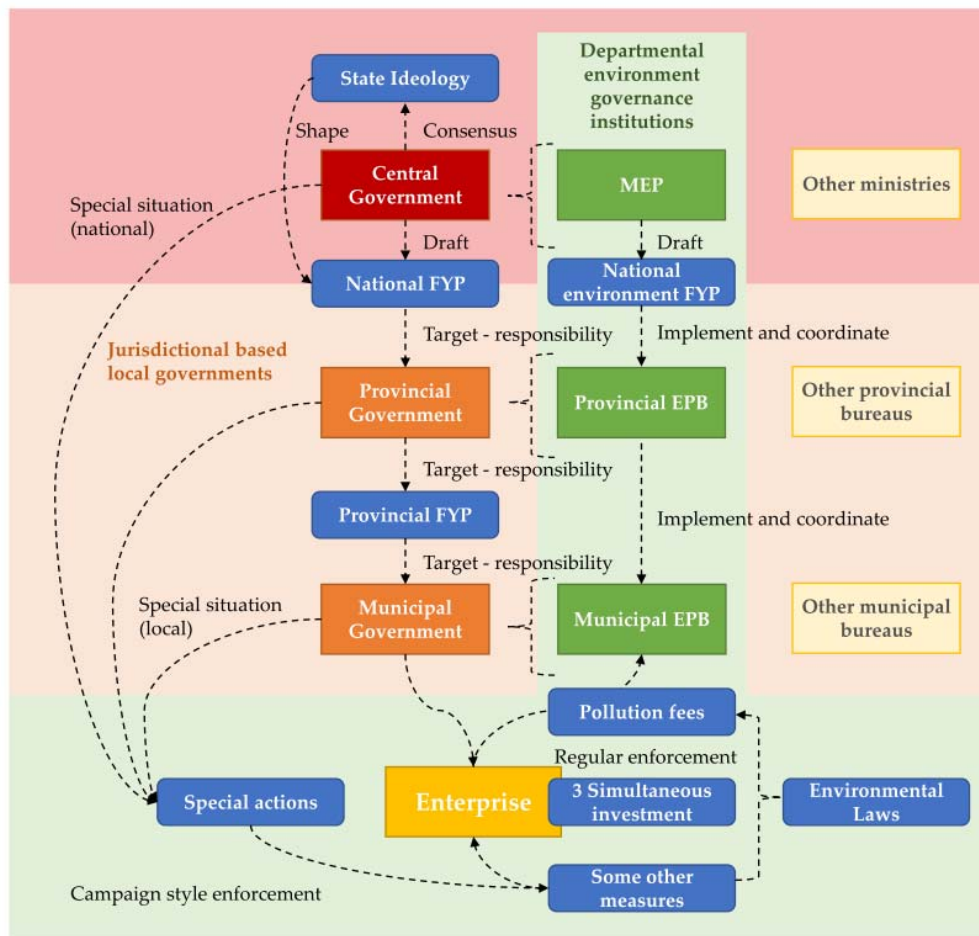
Departmental environment governance institutions

State Ideology

Shape

Consensus

Central Government

MEP

Other ministries

Special situation (national)

Draft

Draft

National FYP

National environment FYP

Target - responsibility

Implement and coordinate

Jurisdictional based local governments

Provincial Government

Provincial EPB

Other provincial bureaus

Target - responsibility

Provincial FYP

Implement and coordinate

Target - responsibility

Special situation (local)

Municipal Government

Municipal EPB

Other municipal bureaus

Pollution fees

Regular enforcement

Special actions

Enterprise

3 Simultaneous investment

Environmental Laws

Campaign style enforcement

Some other measures